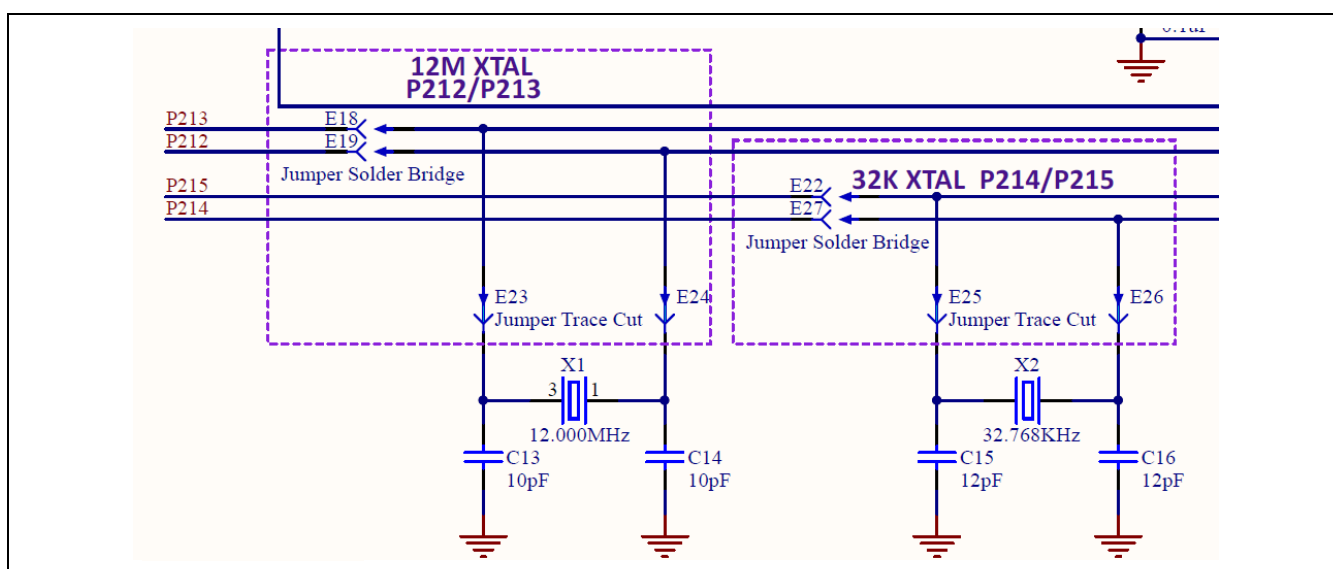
0.1uF

12M XTAL
P212/P213

P213
P212
E18
E19
Jumper Solder Bridge

P215
P214

32K XTAL P214/P215
E22
E27
Jumper Solder Bridge

E23
Jumper Trace Cut
E24

E25
Jumper Trace Cut
E26

X1
3 1
12.000MHz

X2
32.768KHz

C13
10pF
C14
10pF
C15
12pF
C16
12pF